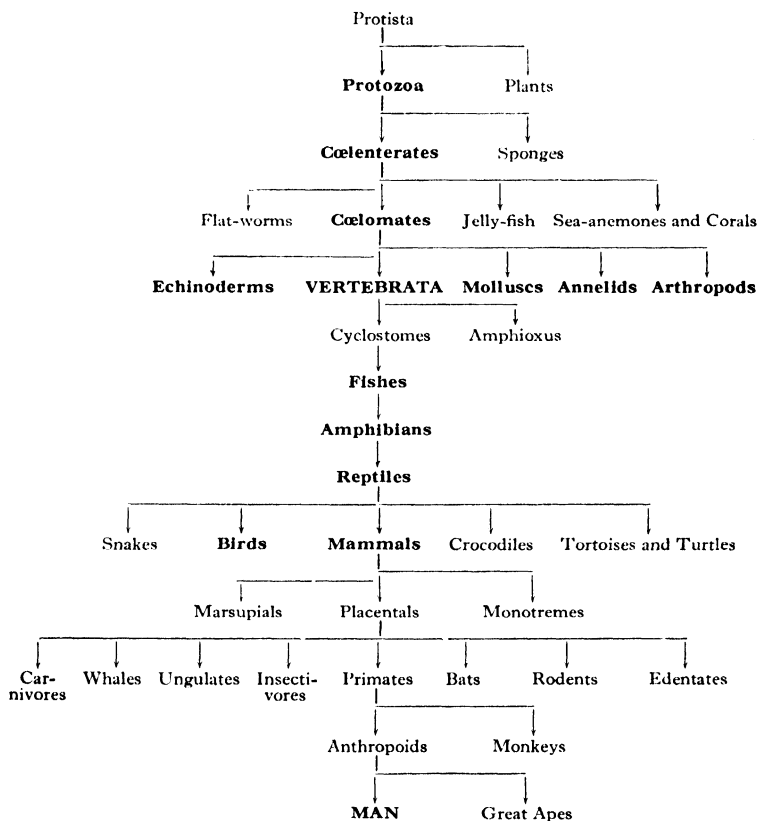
Protista

Protozoa

Plants

Cœlenterates

Sponges

Flat-worms

Cœlomates

Jelly-fish

Sea-anemones and Corals

Echinoderms

VERTEBRATA

Molluscs

Annelids

Arthropods

Cyclostomes

Amphioxus

Fishes

Amphibians

Reptiles

Snakes

Birds

Mammals

Crocodiles

Tortoises and Turtles

Marsupials

Placentals

Monotremes

Carnivores

Whales

Ungulates

Insectivores

Primates

Bats

Rodents

Edentates

Anthropoids

Monkeys

MAN

Great Apes